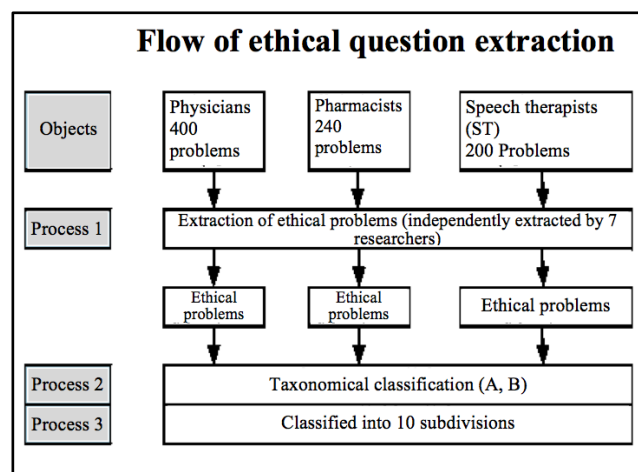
Flow of ethical question extraction

Objects

Physicians 400 problems

Pharmacists 240 problems

Speech therapists (ST) 200 Problems

Process 1

Extraction of ethical problems (independently extracted by 7 researchers)

Ethical problems

Ethical problems

Ethical problems

Process 2

Taxonomical classification (A, B)

Process 3

Classified into 10 subdivisions